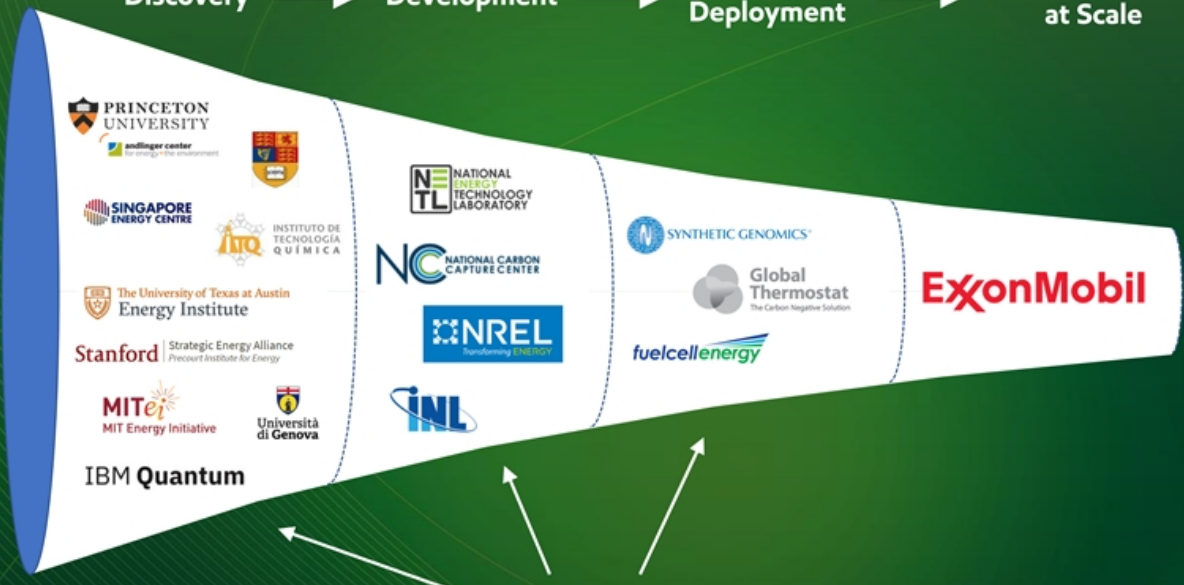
Discovery
Development
Deployment
at Scale

PRINCETON UNIVERSITY
andlinger center for energy + the environment

SINGAPORE ENERGY CENTRE
ITQ INSTITUTO DE TECNOLOGÍA QUÍMICA

The University of Texas at Austin
Energy Institute

Stanford | Strategic Energy Alliance
Precourt Institute for Energy

MITei
MIT Energy Initiative

Università di Genova

IBM Quantum

NETL NATIONAL ENERGY TECHNOLOGY LABORATORY

NC NATIONAL CARBON CAPTURE CENTER

NREL
Transforming ENERGY

INL

SYNTHETIC GENOMICS

Global Thermostat
The Carbon Negative Solution

fuelcellenergy

ExxonMobil